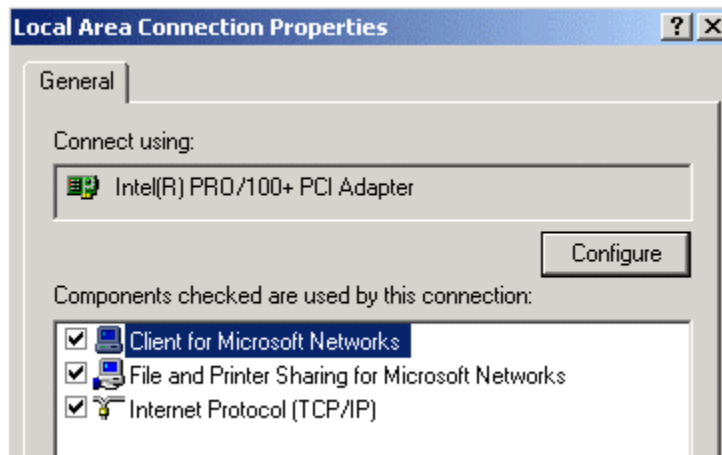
Local Area Connection Properties

?

X

General

Connect using:

Intel(R) PRO/100+ PCI Adapter

Configure

Components checked are used by this connection:

Client for Microsoft Networks

File and Printer Sharing for Microsoft Networks

Internet Protocol (TCP/IP)